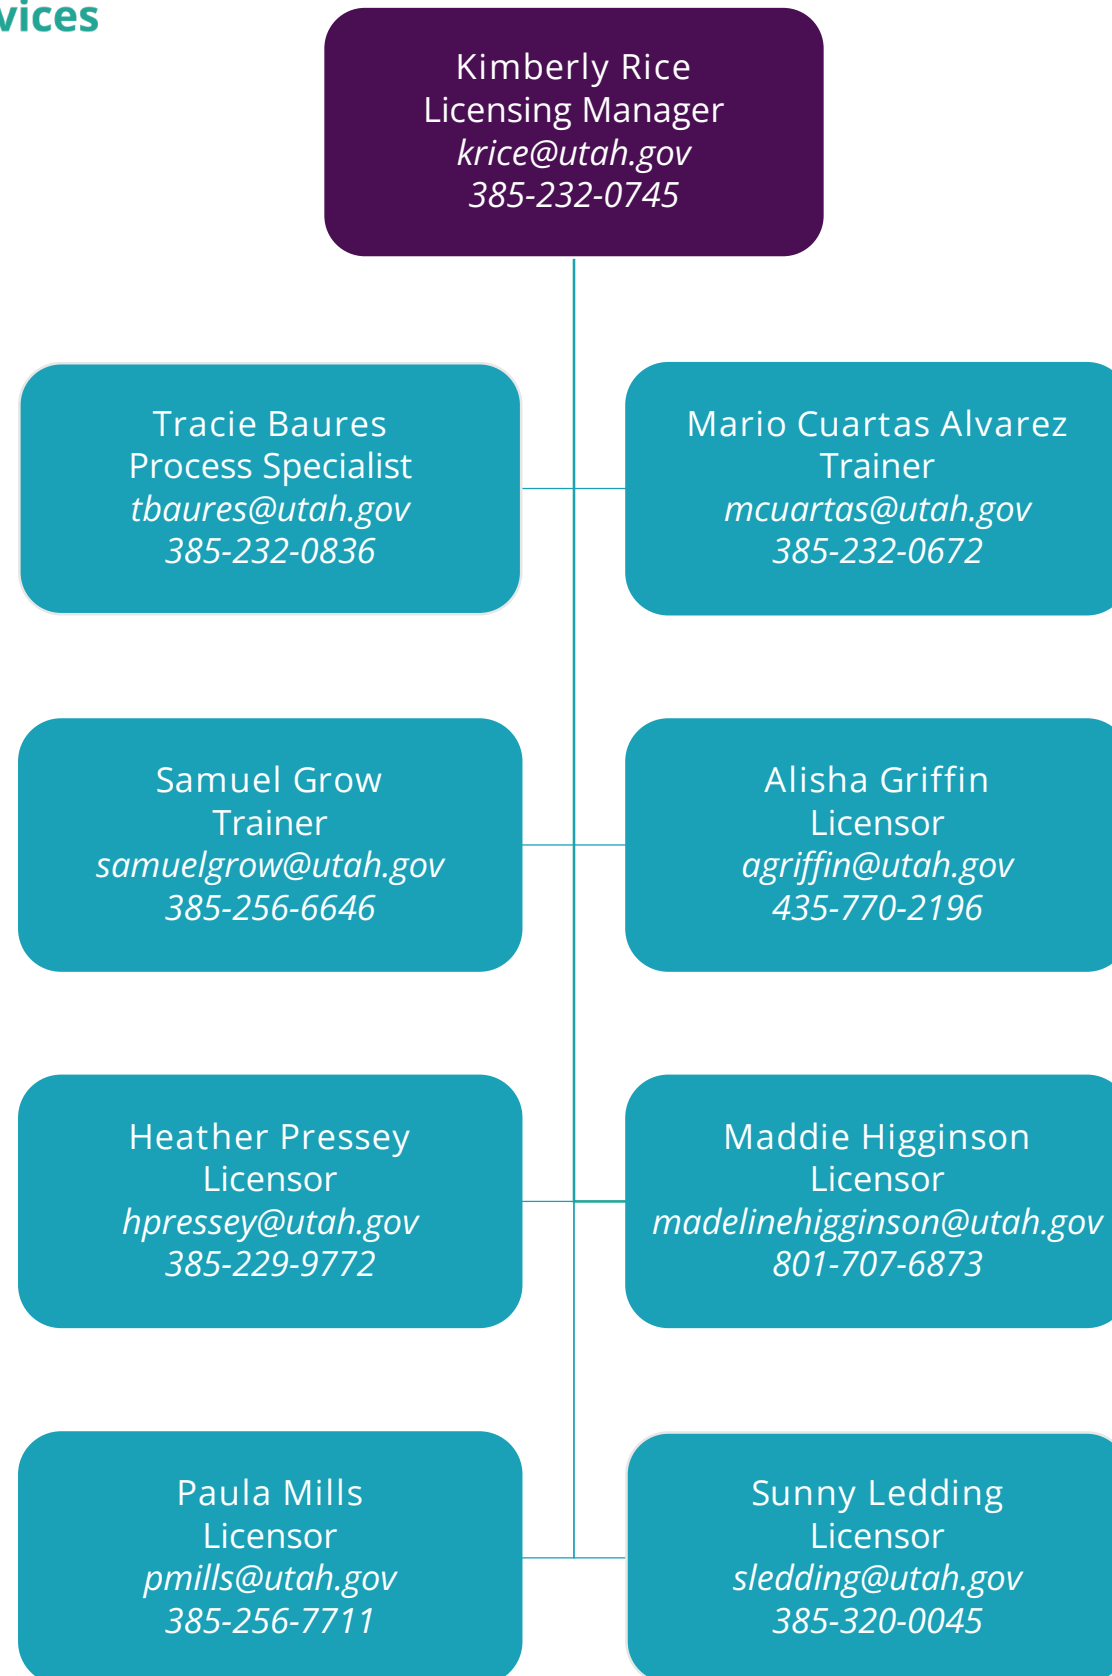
vices

Kimberly Rice
Licensing Manager
krice@utah.gov
385-232-0745

Tracie Baures
Process Specialist
tbaures@utah.gov
385-232-0836

Mario Cuartas Alvarez
Trainer
mcuartas@utah.gov
385-232-0672

Samuel Grow
Trainer
samuelgrow@utah.gov
385-256-6646

Alisha Griffin
Licensor
agriffin@utah.gov
435-770-2196

Heather Pressey
Licensor
hpressey@utah.gov
385-229-9772

Maddie Higginson
Licensor
madelinehigginson@utah.gov
801-707-6873

Paula Mills
Licensor
pmills@utah.gov
385-256-7711

Sunny Ledding
Licensor
sledding@utah.gov
385-320-0045